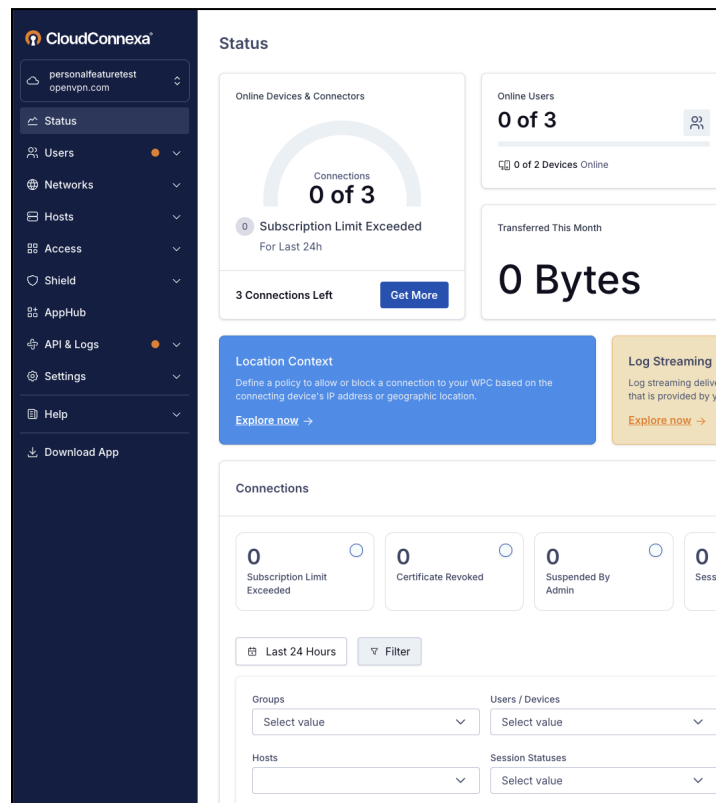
CloudConnexa®

personalfeaturetest
openvpn.com

Status
Users
Networks
Hosts
Access
Shield
AppHub
API & Logs
Settings
Help
Download App

Status

Online Devices & Connectors

Connections
0 of 3

0 Subscription Limit Exceeded
For Last 24h

3 Connections Left
Get More

Online Users
0 of 3

0 of 2 Devices Online

Transferred This Month

0 Bytes

Location Context
Define a policy to allow or block a connection to your WPC based on the connecting device's IP address or geographic location.
Explore now →

Log Streaming
Log streaming deliv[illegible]
that is provided by y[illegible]
Explore now →

Connections

0
Subscription Limit Exceeded

0
Certificate Revoked

0
Suspended By Admin

0
Sess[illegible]

Last 24 Hours
Filter

Groups
Select value

Users / Devices
Select value

Hosts

Session Statuses
Select value